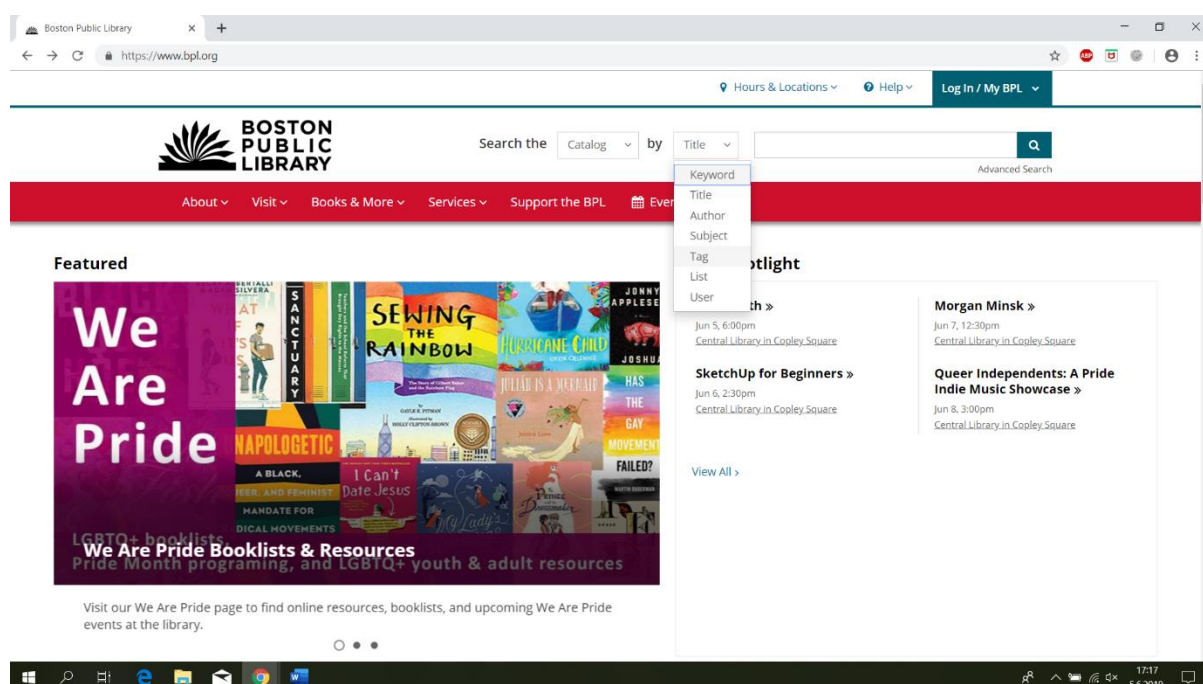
Boston Public Library × +

https://www.bpl.org

Hours & Locations Help Log In / My BPL

BOSTON PUBLIC LIBRARY

Search the Catalog by Title

Keyword
Title
Author
Subject
Tag
List
User

Advanced Search

About Visit Books & More Services Support the BPL Eve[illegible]

Featured

We Are Pride

SANCTUARY

SEWING THE RAINBOW

HURRICANE CHILD

JULIÁN IS A MERMAID

JONNY APPLESEED

JOSHUA

HAS THE GAY MOVEMENT FAILED?

UNAPOLOGETIC

A BLACK, QUEER, AND FEMINIST MANDATE FOR RADICAL MOVEMENTS

I Can't Date Jesus

My Lady's

LGBTQ+ booklists

We Are Pride Booklists & Resources

Pride Month programing, and LGBTQ+ youth & adult resources

Visit our We Are Pride page to find online resources, booklists, and upcoming We Are Pride events at the library.

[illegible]tlight

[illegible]th »
Jun 5, 6:00pm
Central Library in Copley Square

Morgan Minsk »
Jun 7, 12:30pm
Central Library in Copley Square

SketchUp for Beginners »
Jun 6, 2:30pm
Central Library in Copley Square

Queer Independents: A Pride Indie Music Showcase »
Jun 8, 3:00pm
Central Library in Copley Square

View All ›

17:17
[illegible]